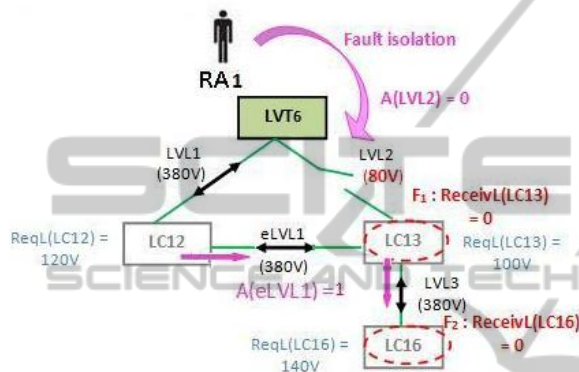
Fault isolation

RA1

A(LVL2) = 0

LVT6

LVL1 (380V)

LVL2 (80V)

$F_1$ : ReceivL(LC13) = 0

ReqL(LC12) = 120V

LC12

eLVL1 (380V)

LC13

ReqL(LC13) = 100V

A(eLVL1) =1

LVL3 (380V)

$F_2$ : ReceivL(LC16) = 0

ReqL(LC16) = 140V

LC16

SCIENCE AND TECH